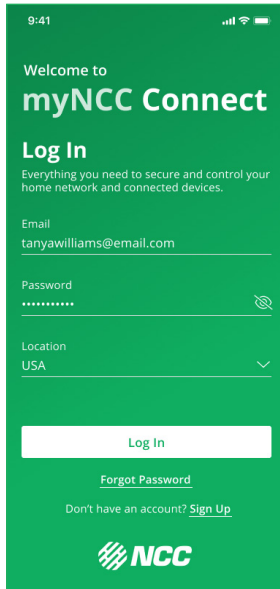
9:41

Welcome to
myNCC Connect

Log In
Everything you need to secure and control your home network and connected devices.

Email
tanyawilliams@email.com

Password
•••••••••••

Location
USA

Log In

Forgot Password

Don't have an account? Sign Up

NCC